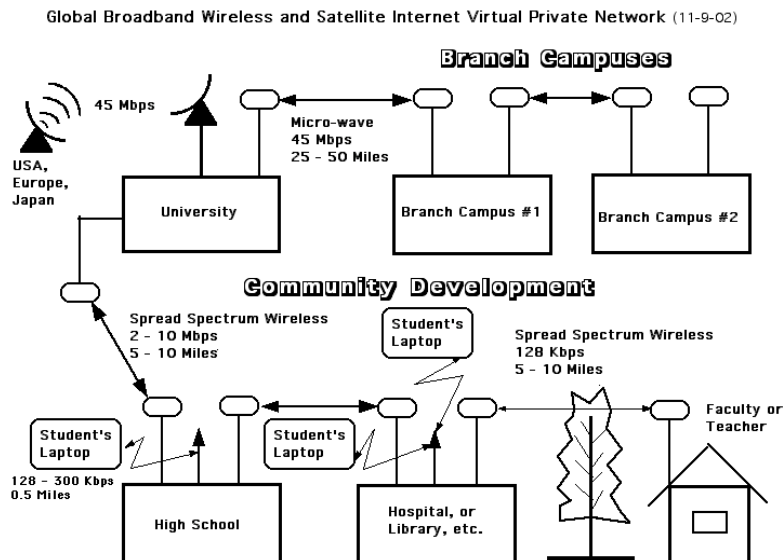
Global Broadband Wireless and Satellite Internet Virtual Private Network (11-9-02)

Branch Campuses

45 Mbps

USA, Europe, Japan

Micro-wave
45 Mbps
25 - 50 Miles

University

Branch Campus #1

Branch Campus #2

Community Development

Spread Spectrum Wireless
2 - 10 Mbps
5 - 10 Miles

Student's Laptop

Spread Spectrum Wireless
128 Kbps
5 - 10 Miles

Student's Laptop

Student's Laptop

Faculty or Teacher

128 - 300 Kbps
0.5 Miles

High School

Hospital, or Library, etc.